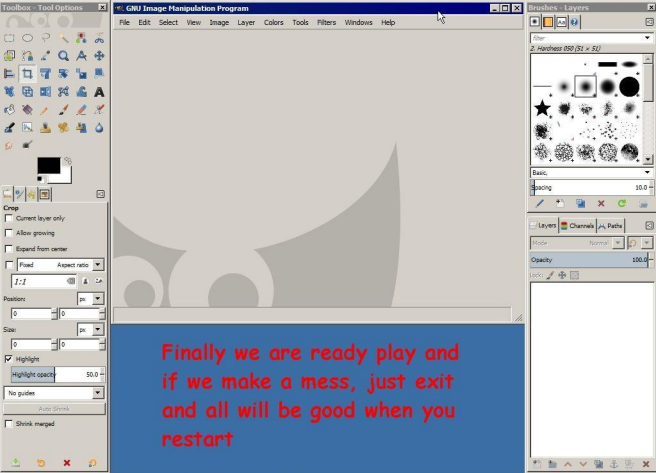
Toolbox - Tool Options

Crop
Current layer only
Allow growing
Expand from center
Fixed Aspect ratio
1:1
Position:
px
0
0
Size:
px
0
0
Highlight
Highlight opacity 50.0
No guides
Auto Shrink
Shrink merged

GNU Image Manipulation Program
File Edit Select View Image Layer Colors Tools Filters Windows Help

Brushes - Layers
filter
2. Hardness 050 (51 × 51)
Basic,
Spacing 10.0
Layers Channels Paths
Mode Normal
Opacity 100.0
Lock:

Finally we are ready play and if we make a mess, just exit and all will be good when you restart